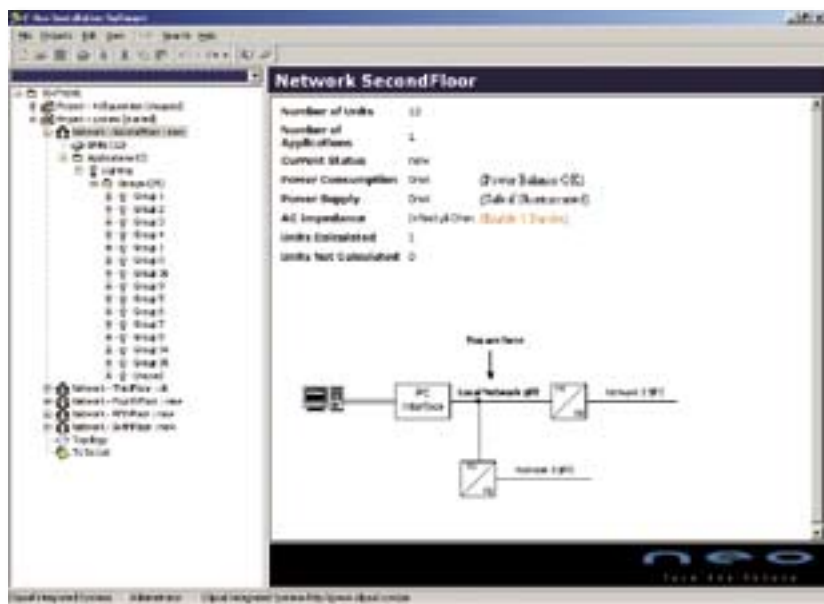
Network SecondFloor

Number of Units 12
Number of Applications 1
Current Status new
Power Consumption 0mA (Power Balance OK)
Power Supply 0mA (Safe if Unpowered)
AC Impedance Infinity kOhm (Enable 1 Burden)
Units Calculated 1
Units Not Calculated 0

You are here

PC Interface
Local Network
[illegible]
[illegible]

neo
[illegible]